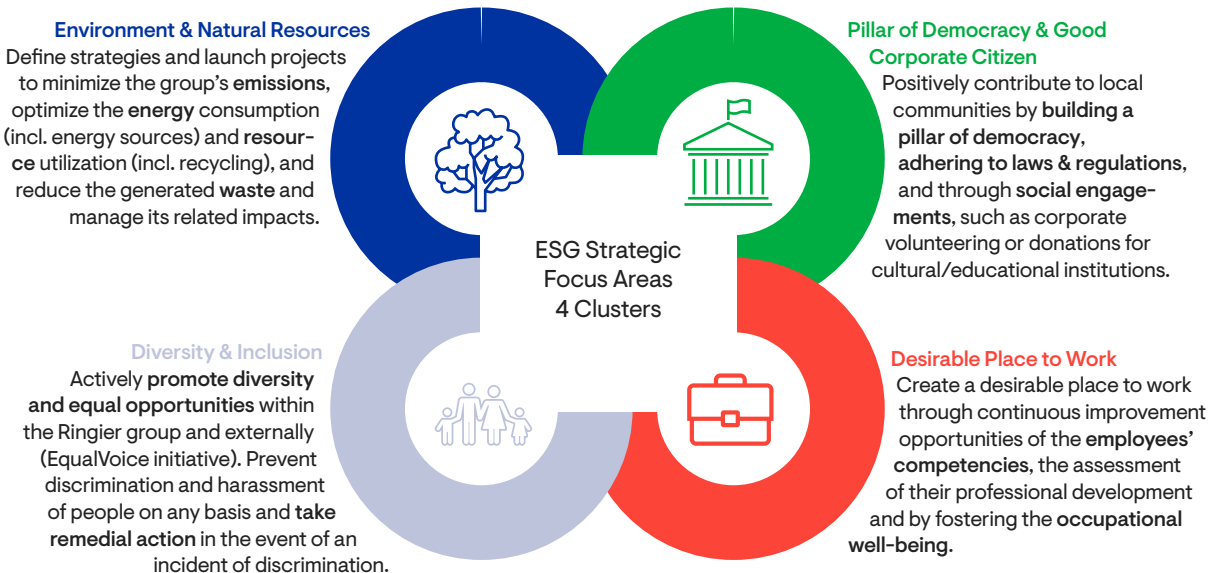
Environment & Natural Resources
Define strategies and launch projects to minimize the group's emissions, optimize the energy consumption (incl. energy sources) and resource utilization (incl. recycling), and reduce the generated waste and manage its related impacts.

Pillar of Democracy & Good Corporate Citizen
Positively contribute to local communities by building a pillar of democracy, adhering to laws & regulations, and through social engagements, such as corporate volunteering or donations for cultural/educational institutions.

ESG Strategic Focus Areas 4 Clusters

Diversity & Inclusion
Actively promote diversity and equal opportunities within the Ringier group and externally (EqualVoice initiative). Prevent discrimination and harassment of people on any basis and take remedial action in the event of an incident of discrimination.

Desirable Place to Work
Create a desirable place to work through continuous improvement opportunities of the employees' competencies, the assessment of their professional development and by fostering the occupational well-being.